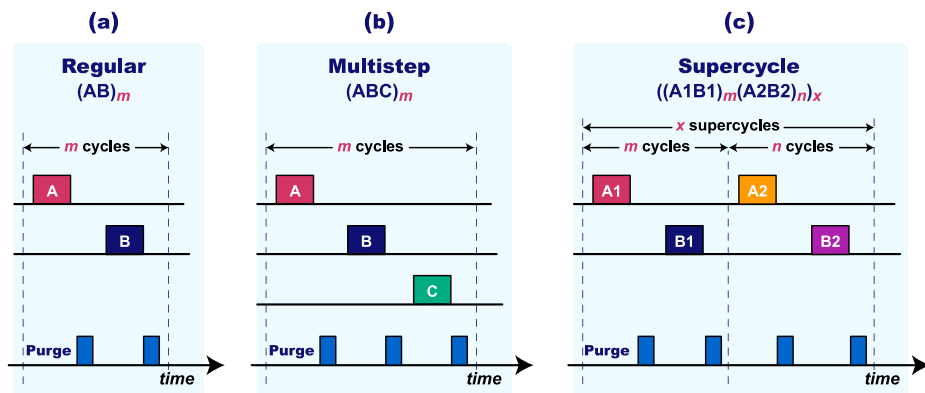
(a)

Regular
$(AB)_m$

m cycles

A

B

Purge

time

(b)

Multistep
$(ABC)_m$

m cycles

A

B

C

Purge

time

(c)

Supercycle
$((A1B1)_m(A2B2)_n)_x$

x supercycles

m cycles

n cycles

A1

A2

B1

B2

Purge

time